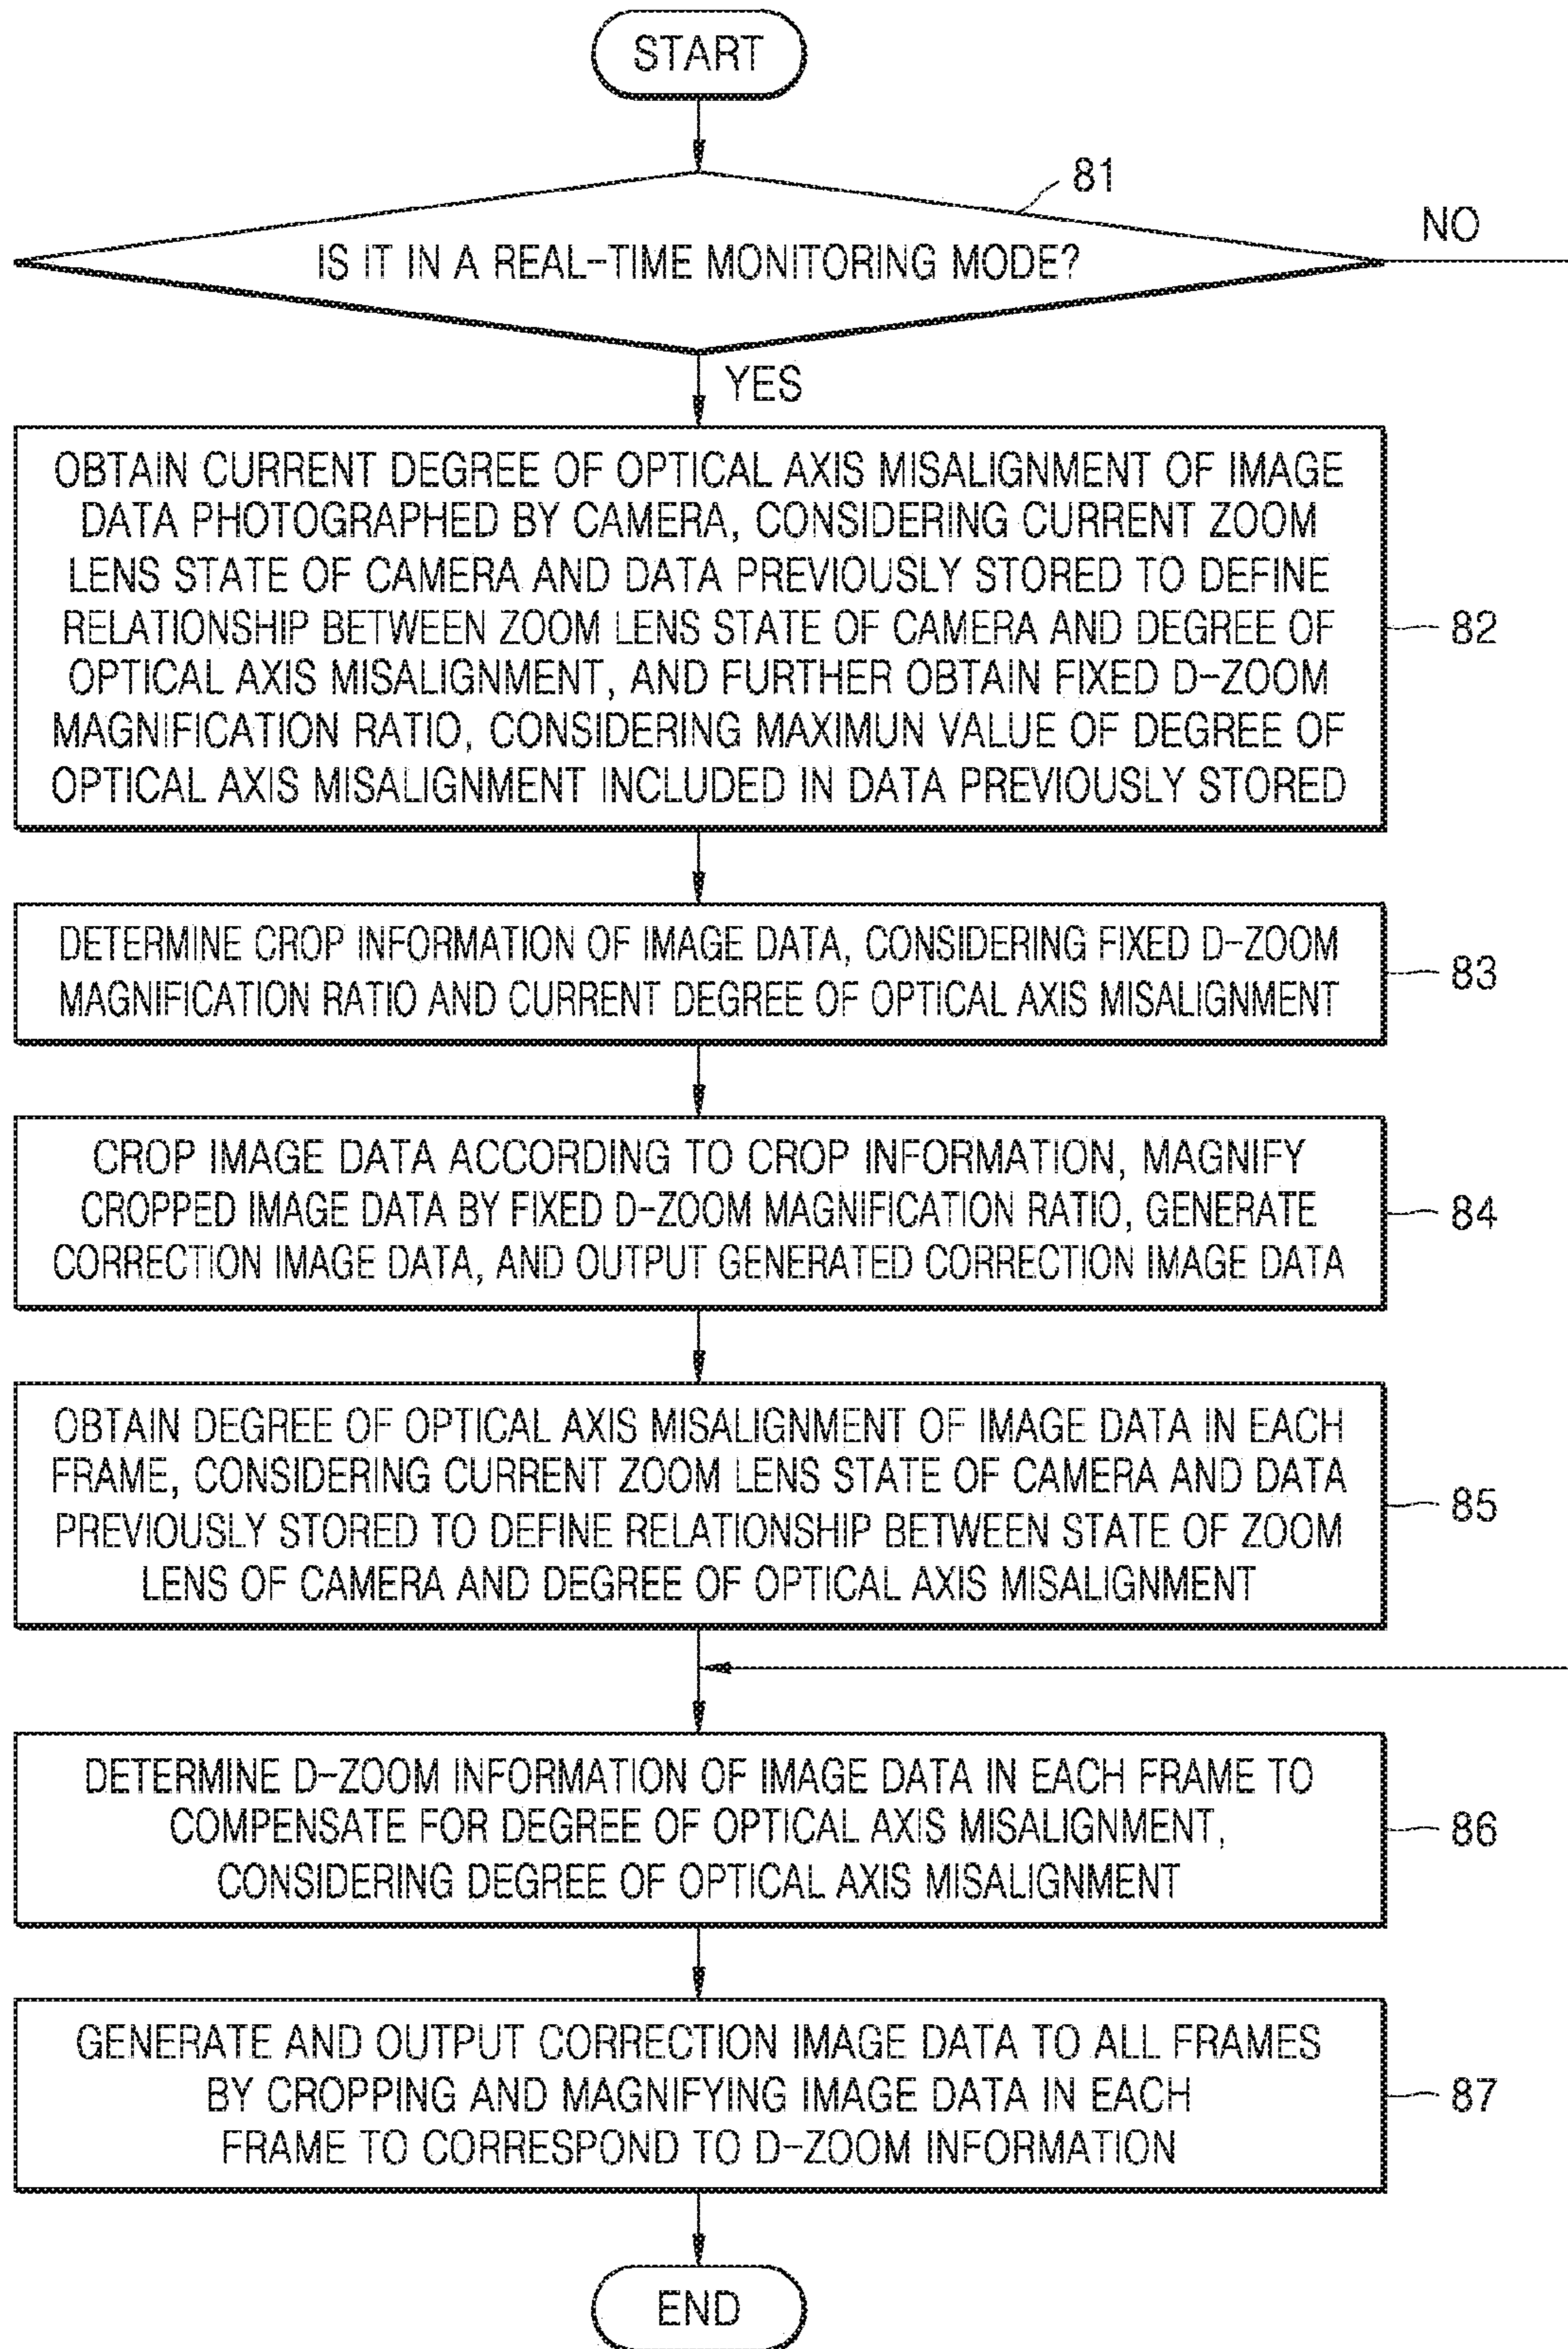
START

81

IS IT IN A REAL-TIME MONITORING MODE?

NO

YES

OBTAIN CURRENT DEGREE OF OPTICAL AXIS MISALIGNMENT OF IMAGE DATA PHOTOGRAPHED BY CAMERA, CONSIDERING CURRENT ZOOM LENS STATE OF CAMERA AND DATA PREVIOUSLY STORED TO DEFINE RELATIONSHIP BETWEEN ZOOM LENS STATE OF CAMERA AND DEGREE OF OPTICAL AXIS MISALIGNMENT, AND FURTHER OBTAIN FIXED D-ZOOM MAGNIFICATION RATIO, CONSIDERING MAXIMUN VALUE OF DEGREE OF OPTICAL AXIS MISALIGNMENT INCLUDED IN DATA PREVIOUSLY STORED

82

DETERMINE CROP INFORMATION OF IMAGE DATA, CONSIDERING FIXED D-ZOOM MAGNIFICATION RATIO AND CURRENT DEGREE OF OPTICAL AXIS MISALIGNMENT

83

CROP IMAGE DATA ACCORDING TO CROP INFORMATION, MAGNIFY CROPPED IMAGE DATA BY FIXED D-ZOOM MAGNIFICATION RATIO, GENERATE CORRECTION IMAGE DATA, AND OUTPUT GENERATED CORRECTION IMAGE DATA

84

OBTAIN DEGREE OF OPTICAL AXIS MISALIGNMENT OF IMAGE DATA IN EACH FRAME, CONSIDERING CURRENT ZOOM LENS STATE OF CAMERA AND DATA PREVIOUSLY STORED TO DEFINE RELATIONSHIP BETWEEN STATE OF ZOOM LENS OF CAMERA AND DEGREE OF OPTICAL AXIS MISALIGNMENT

85

DETERMINE D-ZOOM INFORMATION OF IMAGE DATA IN EACH FRAME TO COMPENSATE FOR DEGREE OF OPTICAL AXIS MISALIGNMENT, CONSIDERING DEGREE OF OPTICAL AXIS MISALIGNMENT

86

GENERATE AND OUTPUT CORRECTION IMAGE DATA TO ALL FRAMES BY CROPPING AND MAGNIFYING IMAGE DATA IN EACH FRAME TO CORRESPOND TO D-ZOOM INFORMATION

87

END